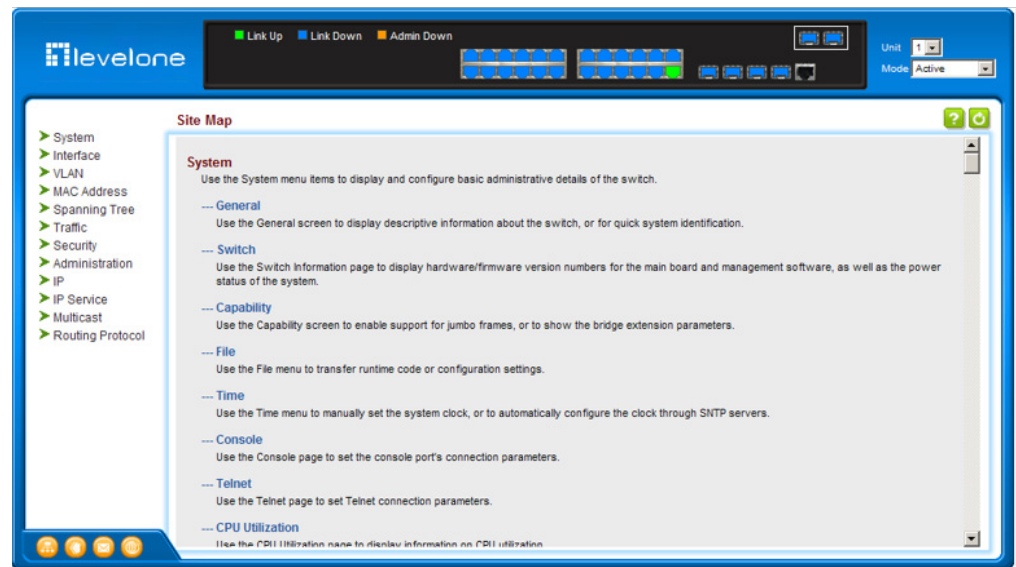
levelone

Link Up Link Down Admin Down

Unit 1
Mode Active

System
Interface
VLAN
MAC Address
Spanning Tree
Traffic
Security
Administration
IP
IP Service
Multicast
Routing Protocol

Site Map

System
Use the System menu items to display and configure basic administrative details of the switch.

--- General
Use the General screen to display descriptive information about the switch, or for quick system identification.

--- Switch
Use the Switch Information page to display hardware/firmware version numbers for the main board and management software, as well as the power status of the system.

--- Capability
Use the Capability screen to enable support for jumbo frames, or to show the bridge extension parameters.

--- File
Use the File menu to transfer runtime code or configuration settings.

--- Time
Use the Time menu to manually set the system clock, or to automatically configure the clock through SNTP servers.

--- Console
Use the Console page to set the console port's connection parameters.

--- Telnet
Use the Telnet page to set Telnet connection parameters.

--- CPU Utilization
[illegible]